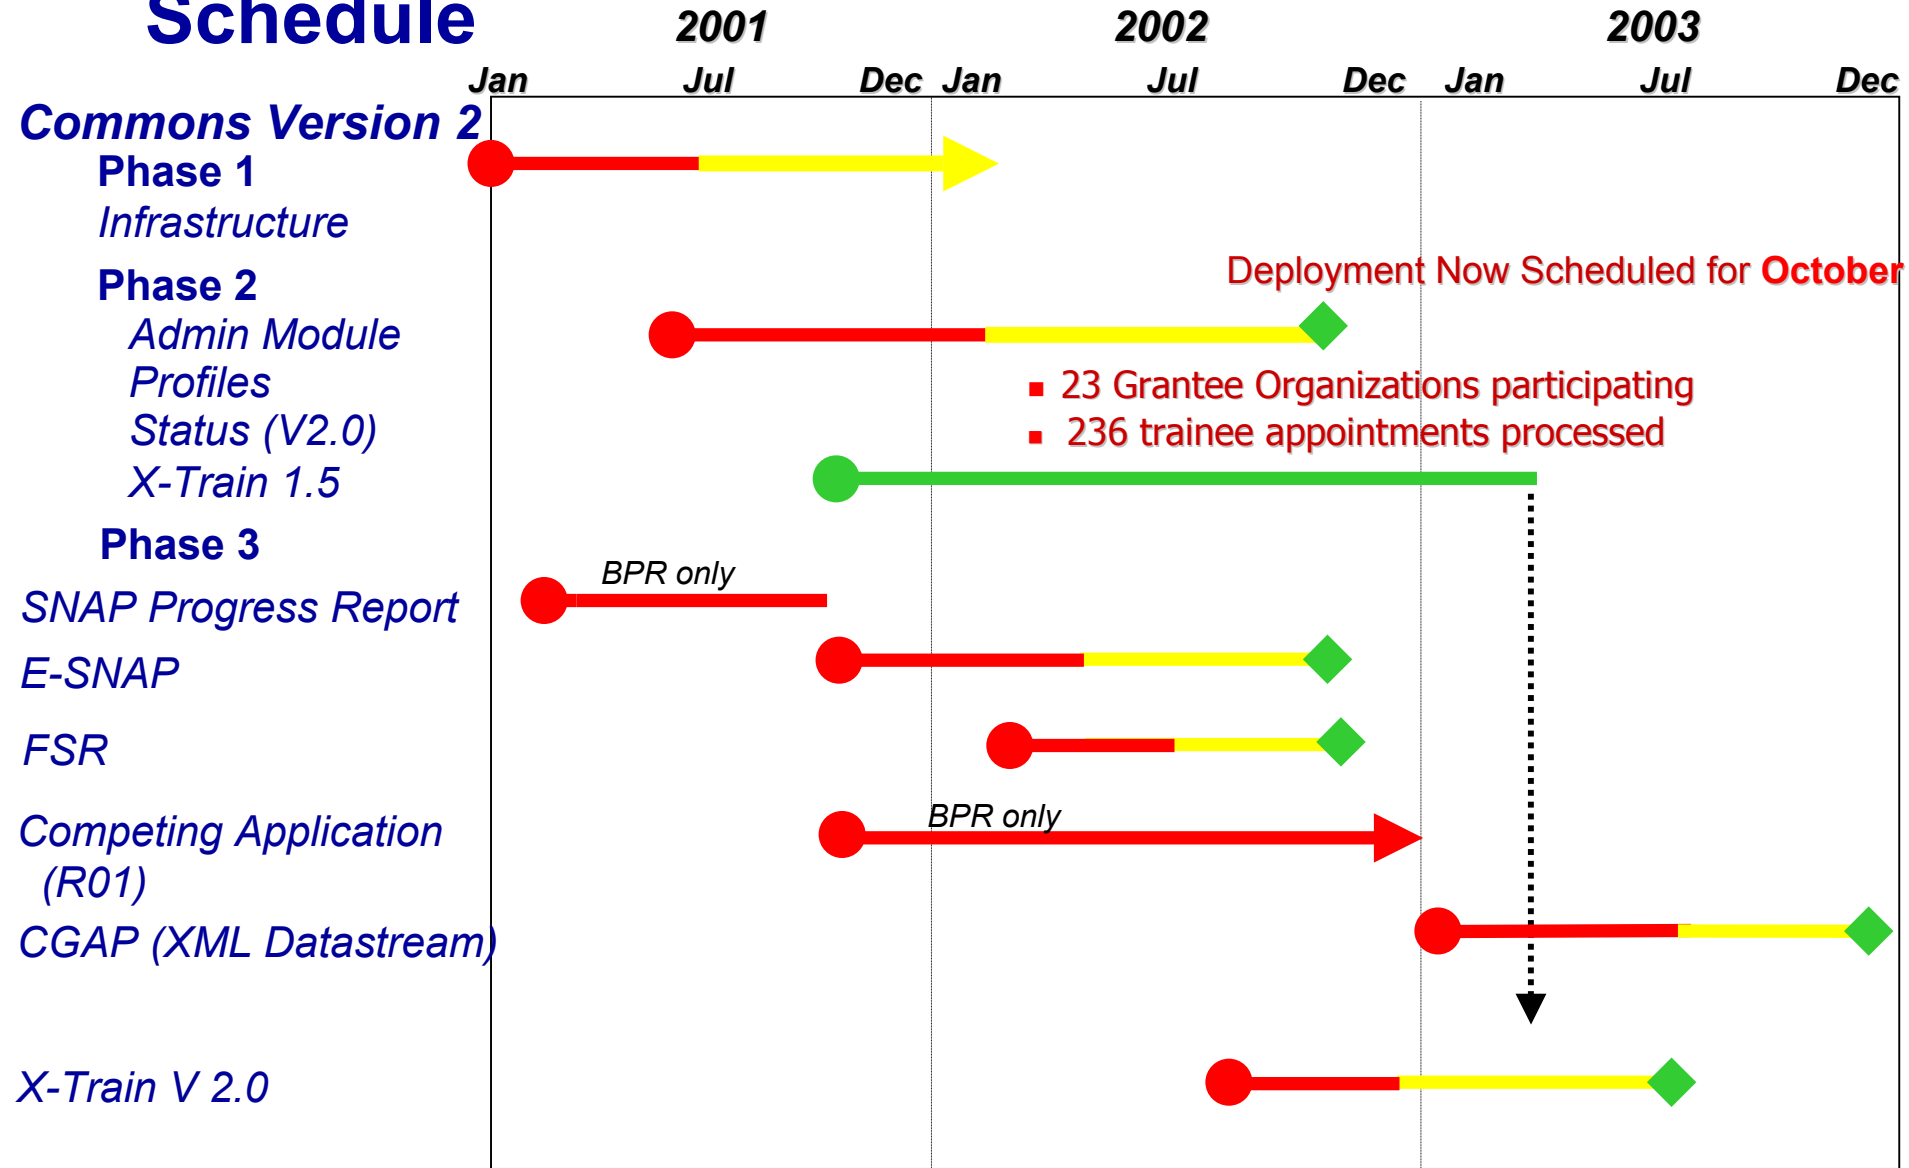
Schedule

2001 2002 2003

Jan Jul Dec Jan Jul Dec Jan Jul Dec

Commons Version 2

Phase 1

Infrastructure

Phase 2

Admin Module

Profiles

Status (V2.0)

X-Train 1.5

Deployment Now Scheduled for **October**

▪ 23 Grantee Organizations participating

▪ 236 trainee appointments processed

Phase 3

SNAP Progress Report

BPR only

E-SNAP

FSR

Competing Application (R01)

BPR only

CGAP (XML Datastream)

X-Train V 2.0